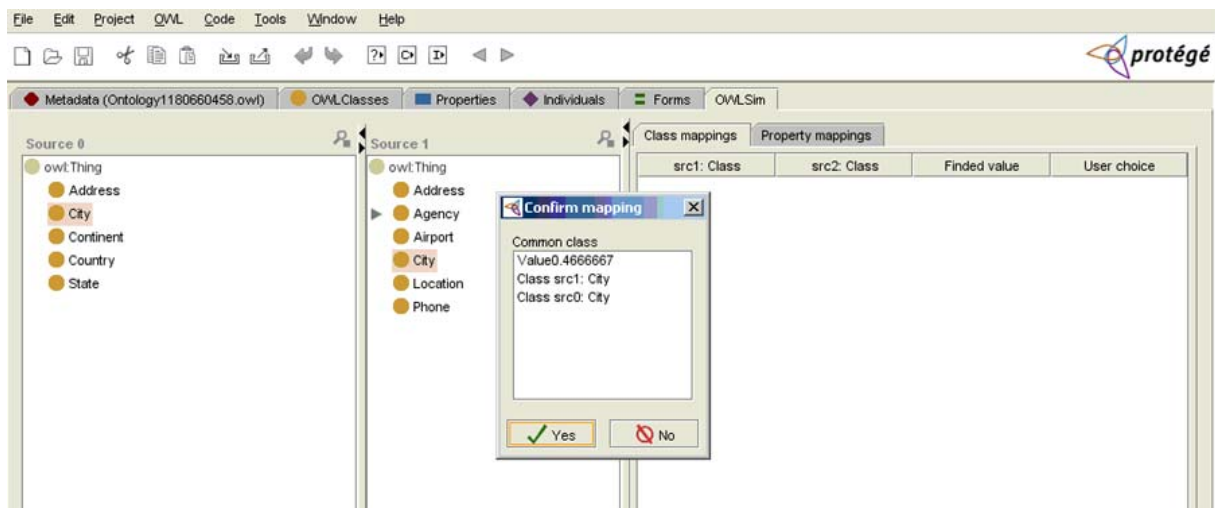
File Edit Project OWL Code Tools Window Help

protégé

Metadata (Ontology1180660458.owl) | OWLClasses | Properties | Individuals | Forms | OWLSim

Source 0
owl:Thing
Address
City
Continent
Country
State

Source 1
owl:Thing
Address
Agency
Airport
City
Location
Phone

Confirm mapping
Common class
Value0.4666667
Class src1: City
Class src0: City
Yes
No

Class mappings | Property mappings

| src1: Class | src2: Class | Finded value | User choice |
|---|---|---|---|